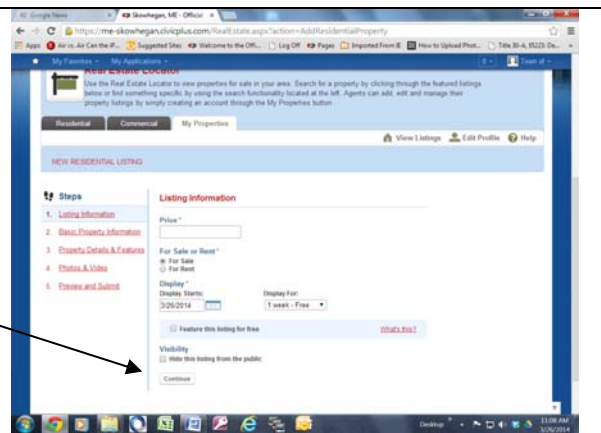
Google News | Skowhegan, ME - Official

https://me-skowhegan.civicplus.com/RealEstate.aspx?action=AddResidentialProperty

Apps | Air vs. Air Can the iP... | Suggested Sites | Welcome to the Offi... | Log Off | Pages | Imported From IE | How to Upload Phot... | Title 30-A, §5223: De...

My Favorites | My Applications | Town of

Real Estate Locator

Use the Real Estate Locator to view properties for sale in your area. Search for a property by clicking through the featured listings below or find something specific by using the search functionality located at the left. Agents can add, edit and manage their property listings by simply creating an account through the My Properties button.

Residential | Commercial | My Properties

View Listings | Edit Profile | Help

NEW RESIDENTIAL LISTING

Steps

1. Listing Information
2. Basic Property Information
3. Property Details & Features
4. Photos & Video
5. Preview and Submit

Listing Information

Price *

For Sale or Rent *
For Sale
For Rent

Display *
Display Starts: 3/26/2014
Display For: 1 week - Free

Feature this listing for free
What's this?

Visibility
Hide this listing from the public

Continue

Desktop 11:08 AM 3/26/2014